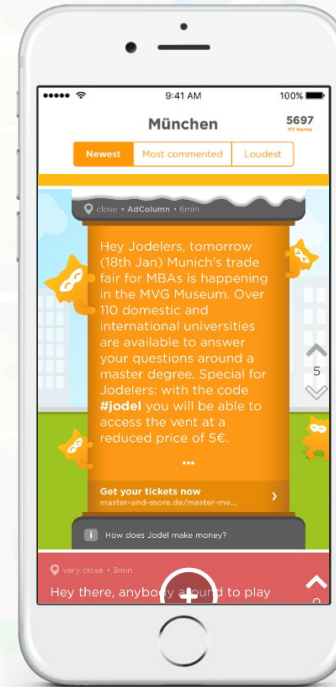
••••• 9:41 AM 100%

München

5697
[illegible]

Newest | Most commented | Loudest

close • AdColumn • 6min

Hey Jodelers, tomorrow (18th Jan) Munich's trade fair for MBAs is happening in the MVG Museum. Over 110 domestic and international universities are available to answer your questions around a master degree. Special for Jodelers: with the code #jodel you will be able to access the vent at a reduced price of 5€.

•••

5

Get your tickets now
master-and-more.de/master-me...

How does Jodel make money?

very close • 3min

Hey there, anybody a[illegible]und to play